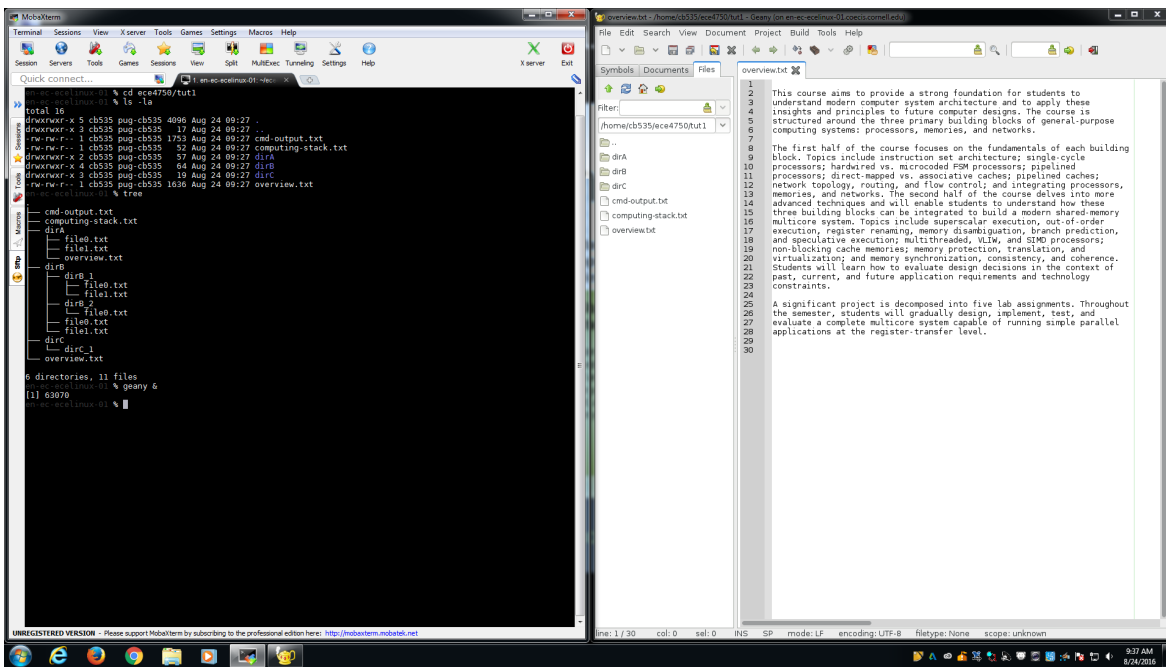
MobaXterm

Terminal Sessions View X server Tools Games Settings Macros Help

Session Servers Tools Games Sessions View Split MultiExec Tunneling Settings Help X server Exit

Quick connect...

1. en-ec-ecelinux-01: ~/ece

Sessions Tools Macros Sftp

en-ec-ecelinux-01 % cd ece4750/tut1
en-ec-ecelinux-01 % ls -la
total 16
drwxrwxr-x 5 cb535 pug-cb535 4096 Aug 24 09:27 .
drwxrwxr-x 3 cb535 pug-cb535 17 Aug 24 09:27 ..
-rw-rw-r-- 1 cb535 pug-cb535 1753 Aug 24 09:27 cmd-output.txt
-rw-rw-r-- 1 cb535 pug-cb535 52 Aug 24 09:27 computing-stack.txt
drwxrwxr-x 2 cb535 pug-cb535 57 Aug 24 09:27 dirA
drwxrwxr-x 4 cb535 pug-cb535 64 Aug 24 09:27 dirB
drwxrwxr-x 3 cb535 pug-cb535 19 Aug 24 09:27 dirC
-rw-rw-r-- 1 cb535 pug-cb535 1636 Aug 24 09:27 overview.txt
en-ec-ecelinux-01 % tree
.
├── cmd-output.txt
├── computing-stack.txt
├── dirA
│   ├── file0.txt
│   ├── file1.txt
│   └── overview.txt
├── dirB
│   ├── dirB_1
│   │   ├── file0.txt
│   │   └── file1.txt
│   ├── dirB_2
│   │   └── file0.txt
│   ├── file0.txt
│   └── file1.txt
├── dirC
│   └── dirC_1
└── overview.txt

6 directories, 11 files
en-ec-ecelinux-01 % geany &
[1] 63070
en-ec-ecelinux-01 %

UNREGISTERED VERSION - Please support MobaXterm by subscribing to the professional edition here: http://mobaxterm.mobatek.net

overview.txt - /home/cb535/ece4750/tut1 - Geany (on en-ec-ecelinux-01.coecis.cornell.edu)

File Edit Search View Document Project Build Tools Help

Symbols Documents Files

Filter:

/home/cb535/ece4750/tut1

..
dirA
dirB
dirC
cmd-output.txt
computing-stack.txt
overview.txt

overview.txt

1
2 This course aims to provide a strong foundation for students to
3 understand modern computer system architecture and to apply these
4 insights and principles to future computer designs. The course is
5 structured around the three primary building blocks of general-purpose
6 computing systems: processors, memories, and networks.
7
8 The first half of the course focuses on the fundamentals of each building
9 block. Topics include instruction set architecture; single-cycle
10 processors; hardwired vs. microcoded FSM processors; pipelined
11 processors; direct-mapped vs. associative caches; pipelined caches;
12 network topology, routing, and flow control; and integrating processors,
13 memories, and networks. The second half of the course delves into more
14 advanced techniques and will enable students to understand how these
15 three building blocks can be integrated to build a modern shared-memory
16 multicore system. Topics include superscalar execution, out-of-order
17 execution, register renaming, memory disambiguation, branch prediction,
18 and speculative execution; multithreaded, VLIW, and SIMD processors;
19 non-blocking cache memories; memory protection, translation, and
20 virtualization; and memory synchronization, consistency, and coherence.
21 Students will learn how to evaluate design decisions in the context of
22 past, current, and future application requirements and technology
23 constraints.
24
25 A significant project is decomposed into five lab assignments. Throughout
26 the semester, students will gradually design, implement, test, and
27 evaluate a complete multicore system capable of running simple parallel
28 applications at the register-transfer level.
29
30

line: 1 / 30 col: 0 sel: 0 INS SP mode: LF encoding: UTF-8 filetype: None scope: unknown

9:37 AM
8/24/2016